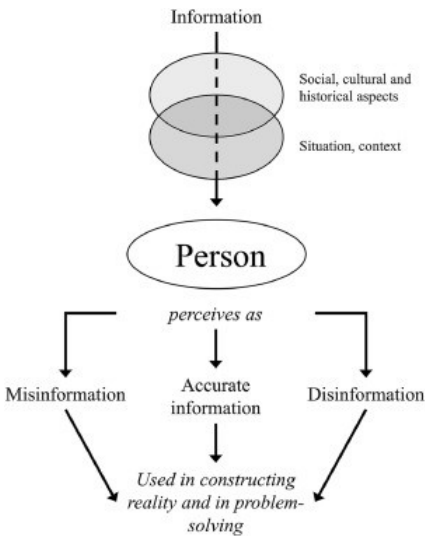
Information

Social, cultural and historical aspects

Situation, context

Person

perceives as

Misinformation

Accurate information

Disinformation

Used in constructing reality and in problem-solving